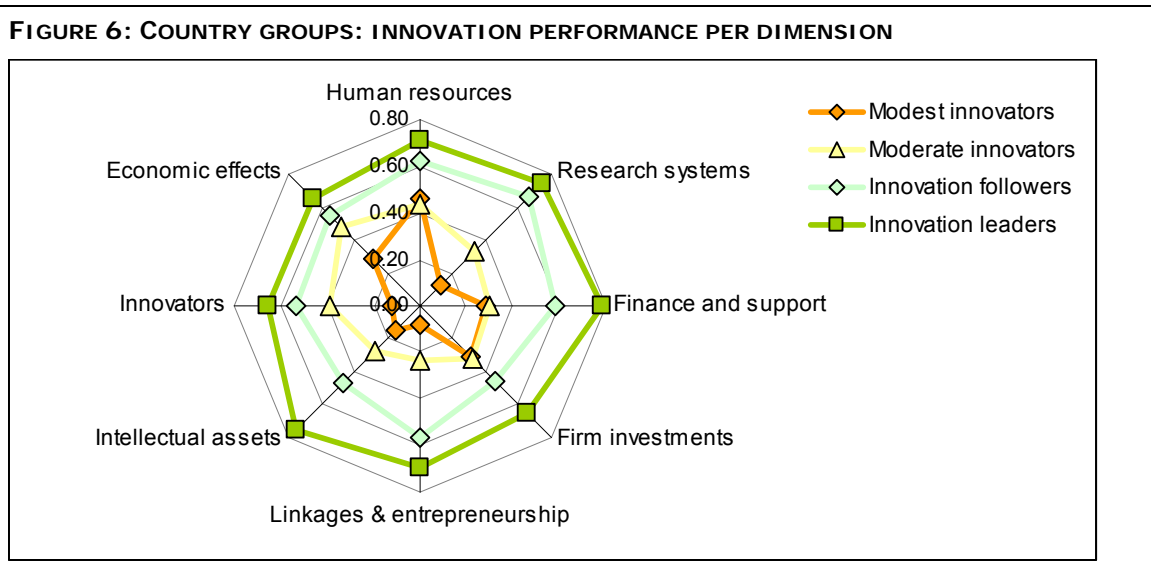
FIGURE 6: COUNTRY GROUPS: INNOVATION PERFORMANCE PER DIMENSION

Human resources
0.80
0.60
0.40
0.20
0.00
Research systems
Finance and support
Firm investments
Linkages & entrepreneurship
Intellectual assets
Innovators
Economic effects

Modest innovators
Moderate innovators
Innovation followers
Innovation leaders